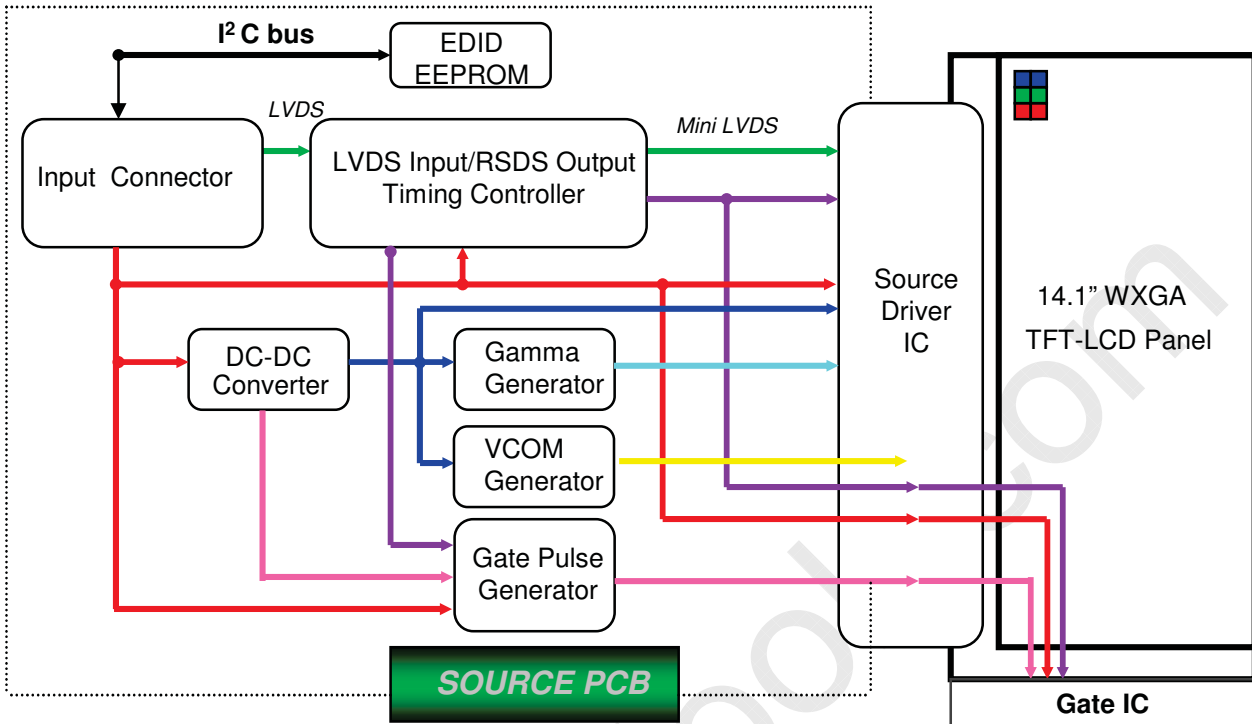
I$^2$C bus

EDID EEPROM

LVDS

Mini LVDS

Input Connector

LVDS Input/RSDS Output Timing Controller

Source Driver IC

14.1" WXGA TFT-LCD Panel

DC-DC Converter

Gamma Generator

VCOM Generator

Gate Pulse Generator

SOURCE PCB

Gate IC